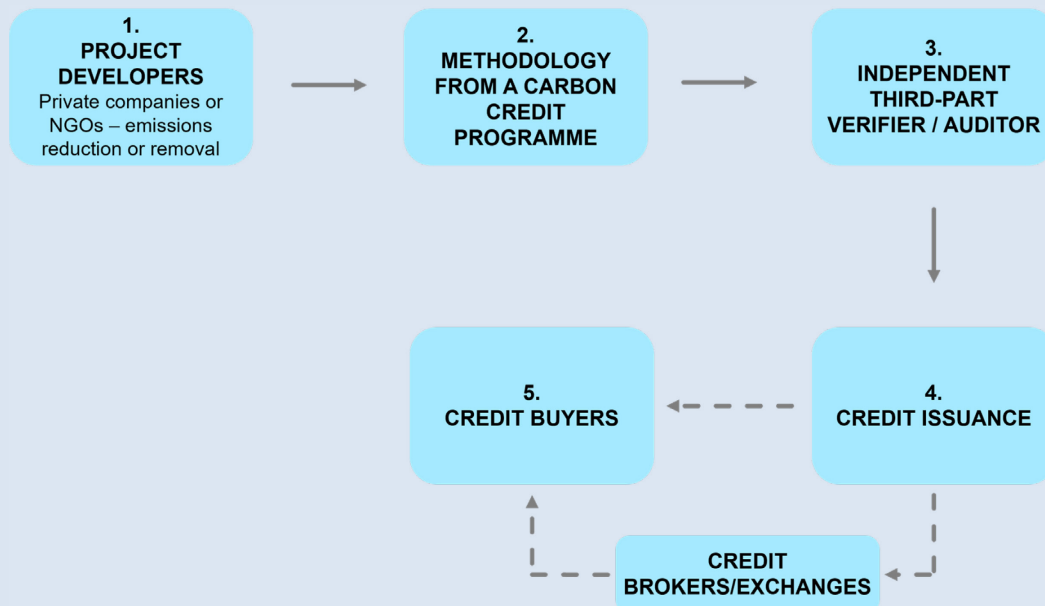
1.
PROJECT DEVELOPERS
Private companies or NGOs – emissions reduction or removal

2.
METHODOLOGY FROM A CARBON CREDIT PROGRAMME

3.
INDEPENDENT THIRD-PART VERIFIER / AUDITOR

4.
CREDIT ISSUANCE

5.
CREDIT BUYERS

CREDIT BROKERS/EXCHANGES